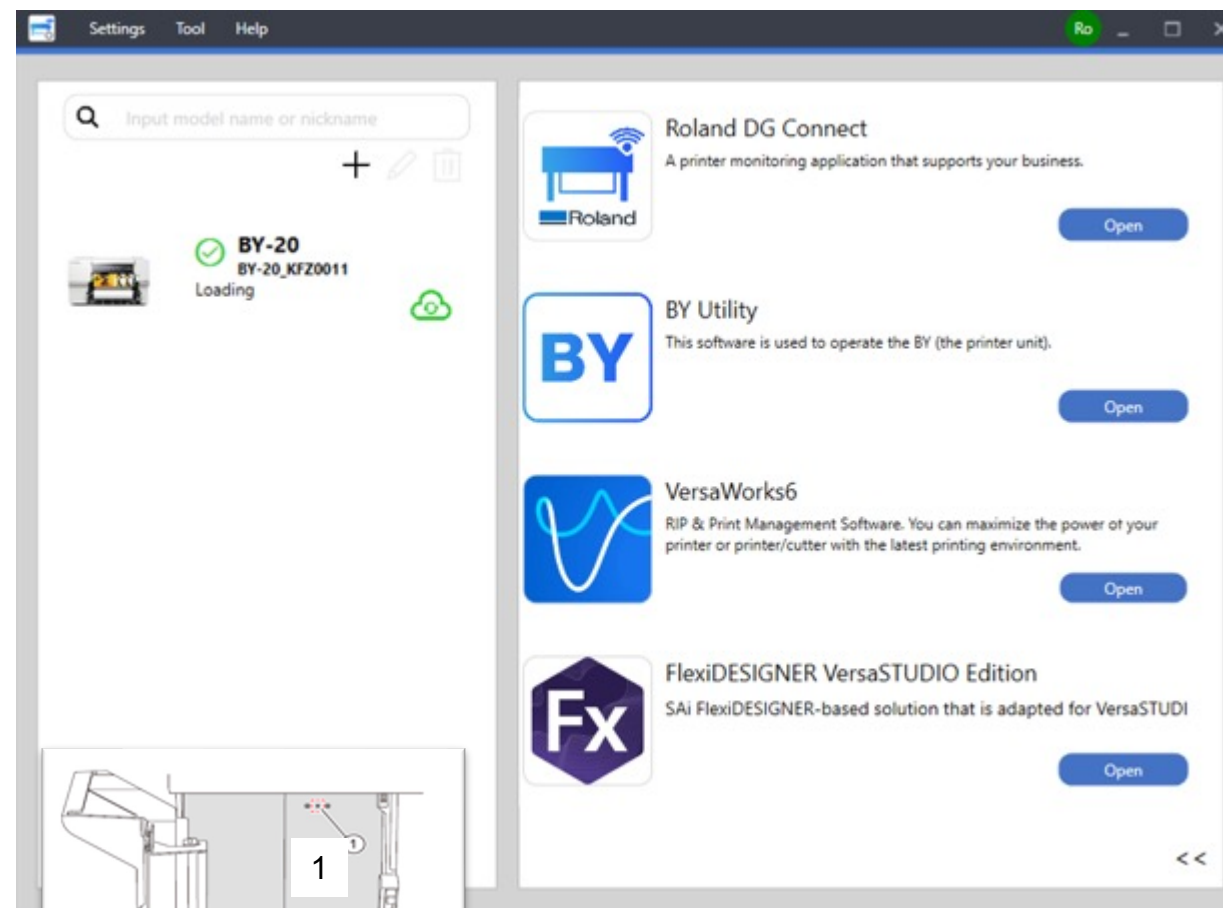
Settings Tool Help

Ro

Input model name or nickname

BY-20
BY-20_KFZ0011
Loading

Roland

Roland DG Connect
A printer monitoring application that supports your business.

Open

BY

BY Utility
This software is used to operate the BY (the printer unit).

Open

VersaWorks6
RIP & Print Management Software. You can maximize the power of your printer or printer/cutter with the latest printing environment.

Open

Fx

FlexiDESIGNER VersaSTUDIO Edition
SAi FlexiDESIGNER-based solution that is adapted for VersaSTUDI

Open

<<

1

1